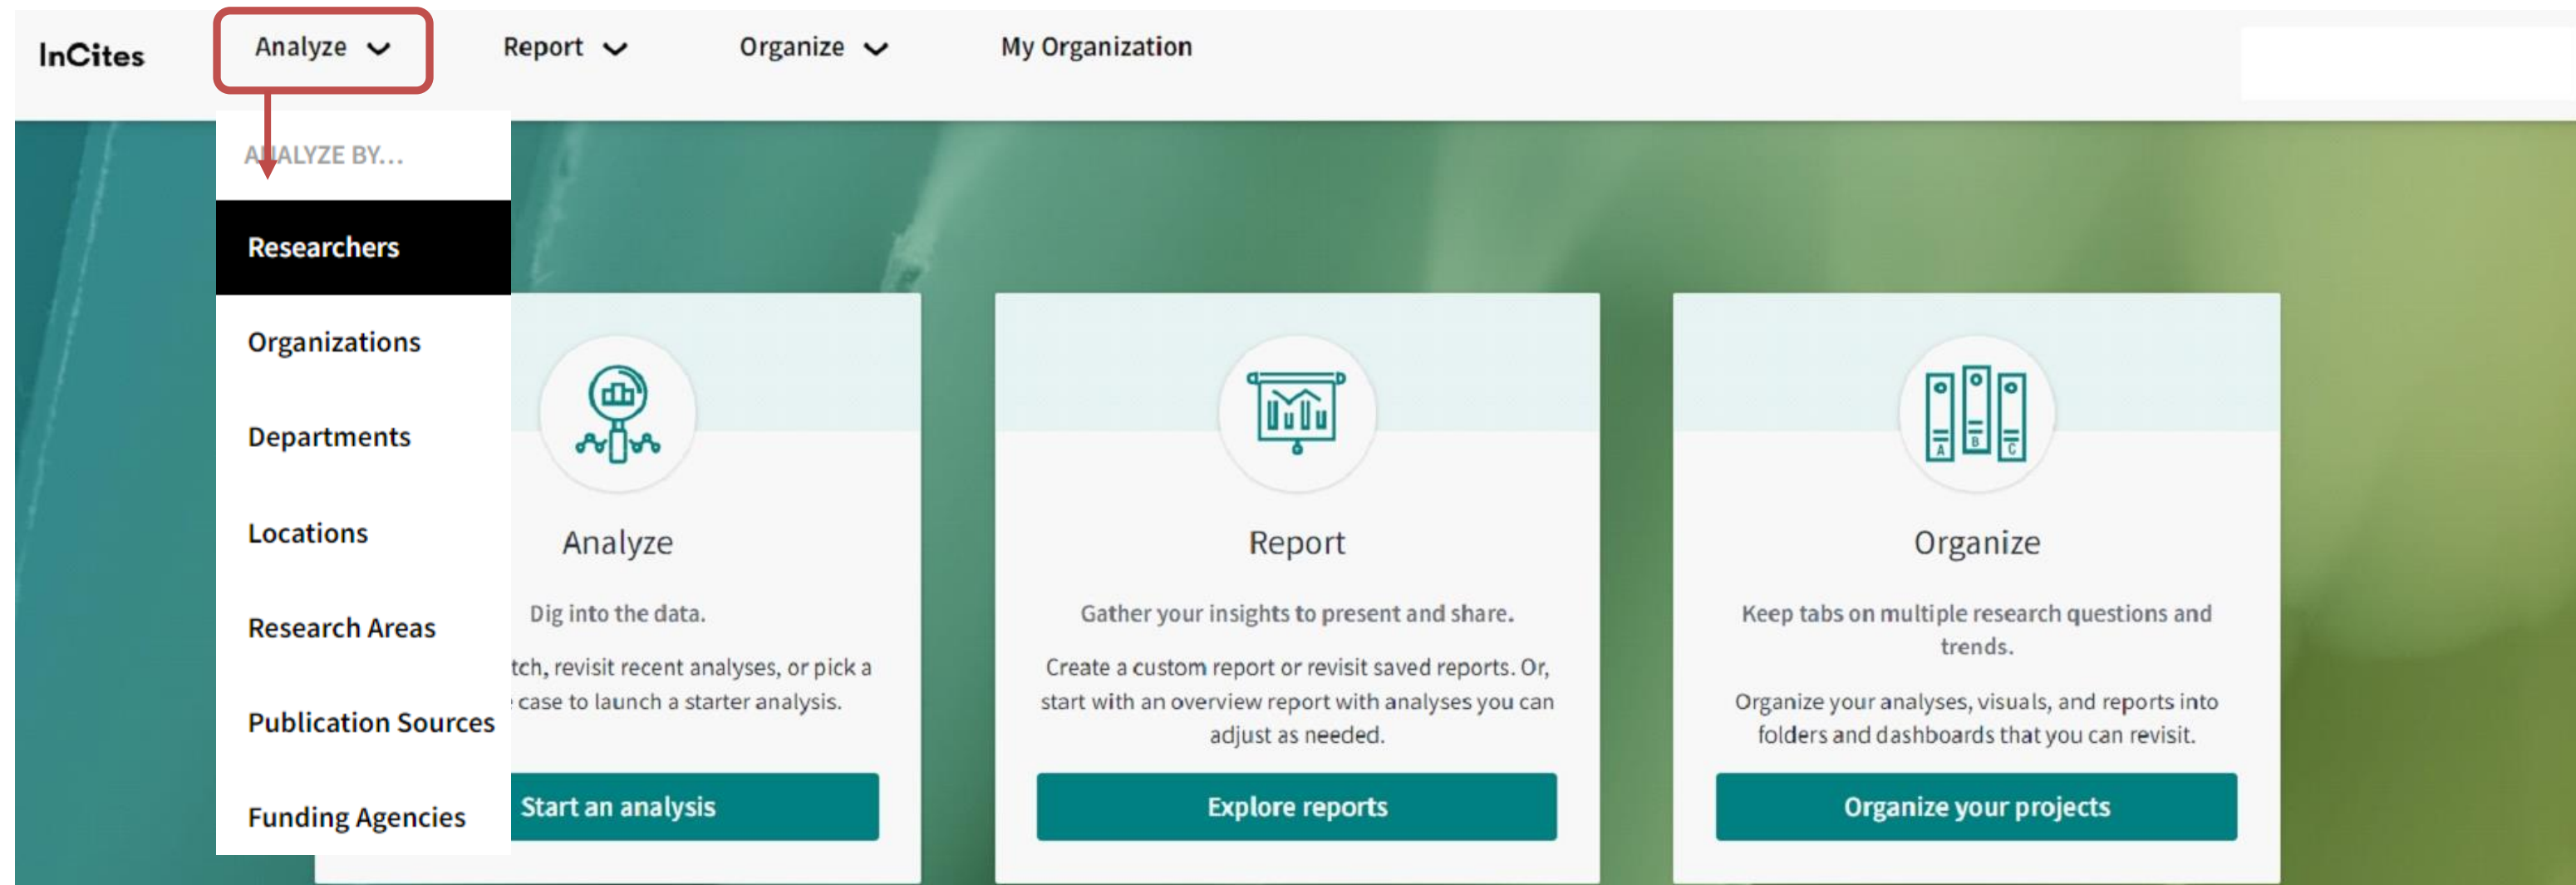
InCites

Analyze

Report

Organize

My Organization

ANALYZE BY...

Researchers

Organizations

Departments

Locations

Research Areas

Publication Sources

Funding Agencies

Analyze

Dig into the data.

tch, revisit recent analyses, or pick a case to launch a starter analysis.

Start an analysis

Report

Gather your insights to present and share.

Create a custom report or revisit saved reports. Or, start with an overview report with analyses you can adjust as needed.

Explore reports

Organize

Keep tabs on multiple research questions and trends.

Organize your analyses, visuals, and reports into folders and dashboards that you can revisit.

Organize your projects